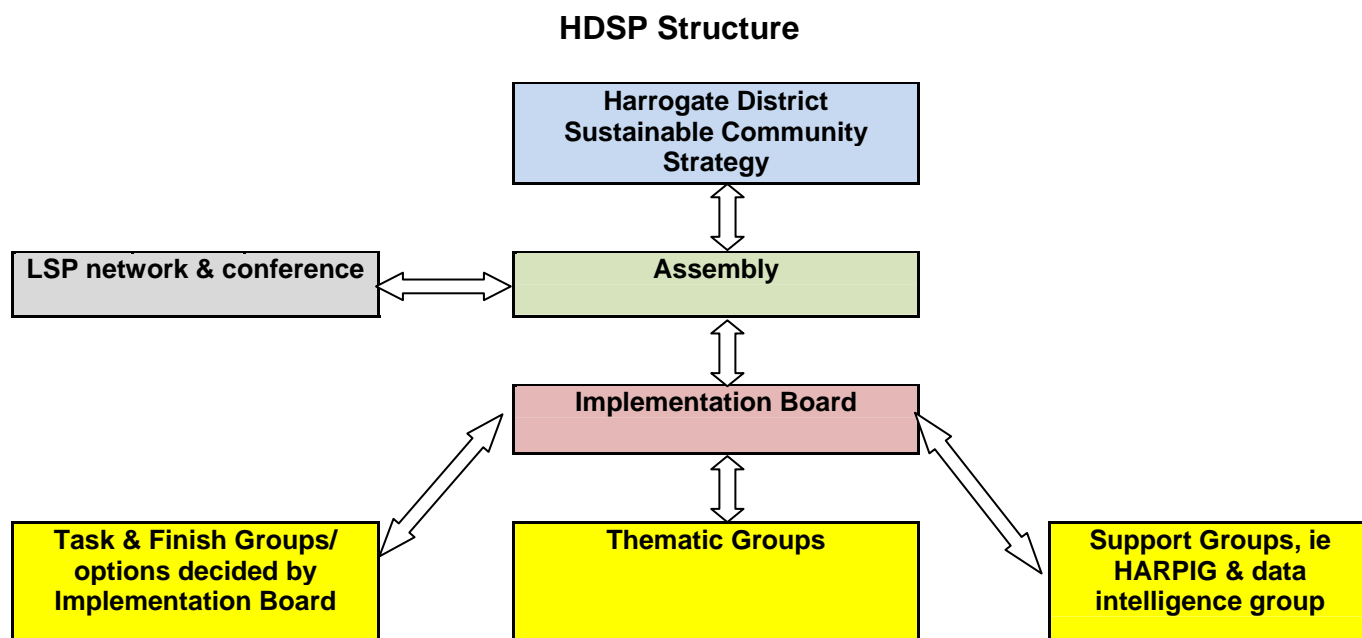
HDSP Structure

Harrogate District Sustainable Community Strategy

LSP network & conference

Assembly

Implementation Board

Task & Finish Groups/ options decided by Implementation Board

Thematic Groups

Support Groups, ie HARPIG & data intelligence group